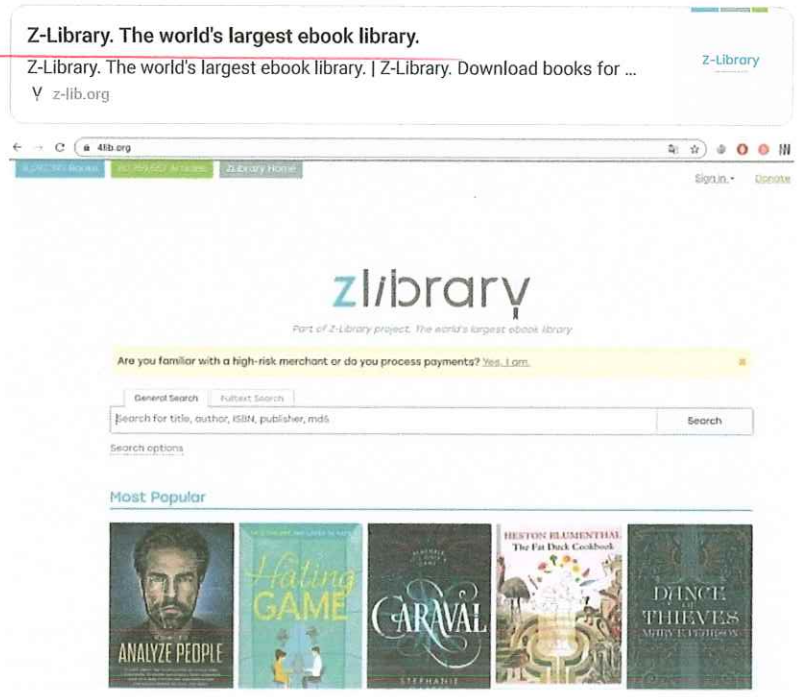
Z-Library. The world's largest ebook library.

Z-Library. The world's largest ebook library. | Z-Library. Download books for ...

z-lib.org

Z-Library

4lib.org

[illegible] Books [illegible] Articles Z-library Home

Sign in Donate

zlibrary

Part of Z-Library project. The world's largest ebook library

Are you familiar with a high-risk merchant or do you process payments? Yes, I am.

General Search Fulltext Search

Search for title, author, ISBN, publisher, md5

Search

Search options

Most Popular

ANALYZE PEOPLE

Hating GAME

CARAVAL

STEPHANIE

HESTON BLUMENTHAL The Fat Duck Cookbook

DANCE OF THIEVES

MARY E. PEARSON